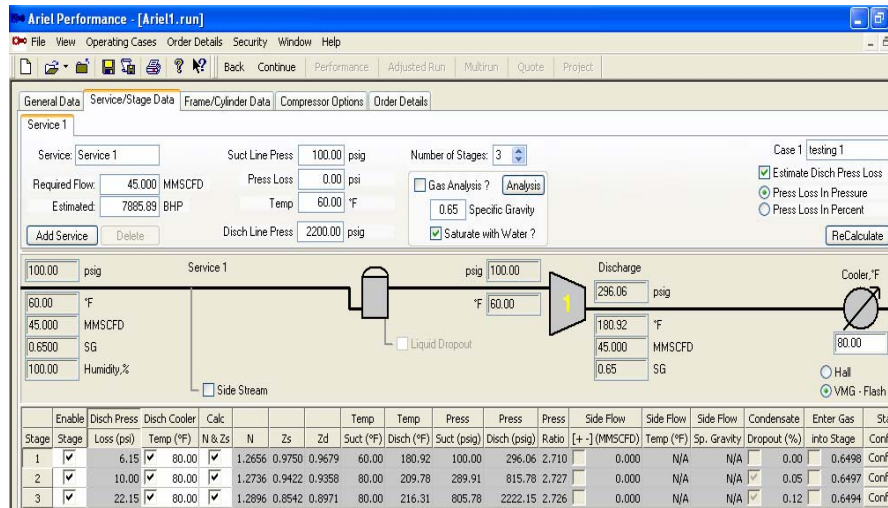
Ariel Performance - [Ariel1.run]

File View Operating Cases Order Details Security Window Help

Back Continue Performance Adjusted Run Multirun Quote Project

General Data | Service/Stage Data | Frame/Cylinder Data | Compressor Options | Order Details

Service 1

Service: Service 1
Required Flow: 45.000 MMSCFD
Estimated: 7885.89 BHP
Add Service Delete

Suct Line Press 100.00 psig
Press Loss 0.00 psi
Temp 60.00 °F
Disch Line Press 2200.00 psig

Number of Stages: 3
Gas Analysis ? Analysis
0.65 Specific Gravity
Saturate with Water ?

Case 1 testing 1
Estimate Disch Press Loss
Press Loss In Pressure
Press Loss In Percent
ReCalculate

100.00 psig
Service 1
60.00 °F
45.000 MMSCFD
0.6500 SG
100.00 Humidity,%
Side Stream

psig 100.00
°F 60.00
Liquid Dropout

1

Discharge
296.06 psig
180.92 °F
45.000 MMSCFD
0.65 SG

Cooler,°F
80.00
Hall
VMG - Flash

| Stage | Enable Stage | Disch Press Loss (psi) | Disch Cooler Temp (°F) | Calc N & Zs | N | Zs | Zd | Temp Suct (°F) | Temp Disch (°F) | Press Suct (psig) | Press Disch (psig) | Press Ratio | Side Flow [+ -] (MMSCFD) | Side Flow Temp (°F) | Side Flow Sp. Gravity | Condensate Dropout (%) | Enter Gas into Stage | Sta Conf |
|---|---|---|---|---|---|---|---|---|---|---|---|---|---|---|---|---|---|---|
| 1 | ✓ | 6.15 | ✓ 80.00 | ✓ | 1.2656 | 0.9750 | 0.9679 | 60.00 | 180.92 | 100.00 | 296.06 | 2.710 | 0.000 | N/A | N/A | 0.00 | 0.6498 | Conf |
| 2 | ✓ | 10.00 | ✓ 80.00 | ✓ | 1.2736 | 0.9422 | 0.9358 | 80.00 | 209.78 | 289.91 | 815.78 | 2.727 | 0.000 | N/A | N/A | 0.05 | 0.6497 | Conf |
| 3 | ✓ | 22.15 | ✓ 80.00 | ✓ | 1.2896 | 0.8542 | 0.8971 | 80.00 | 216.31 | 805.78 | 2222.15 | 2.726 | 0.000 | N/A | N/A | 0.12 | 0.6494 | Conf |